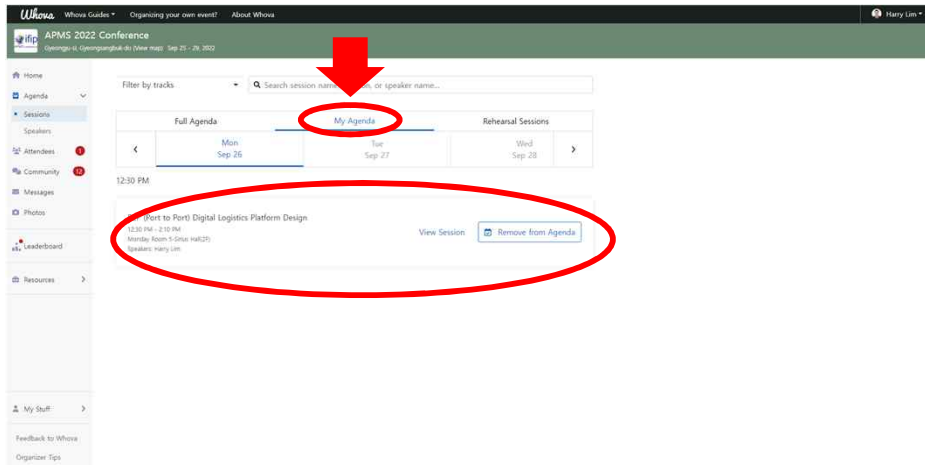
Whova Whova Guides ▾ Organizing your own event? About Whova

Harry Lim ▾

ifip APMS 2022 Conference
Gyeongju-si, Gyeongsangbuk-do (View map) Sep 25 - 29, 2022

Home
Agenda
Sessions
Speakers
Attendees 1
Community 12
Messages
Photos
Leaderboard
Resources

Filter by tracks

Search session name, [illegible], or speaker name...

Full Agenda | My Agenda | Rehearsal Sessions

Mon Sep 26 | Tue Sep 27 | Wed Sep 28

12:30 PM

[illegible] (Port to Port) Digital Logistics Platform Design
12:30 PM - 2:10 PM
Monday, Room 5-Sirius Hall(2F)
Speakers: Harry Lim

View Session

Remove from Agenda

My Stuff

Feedback to Whova

Organizer Tips